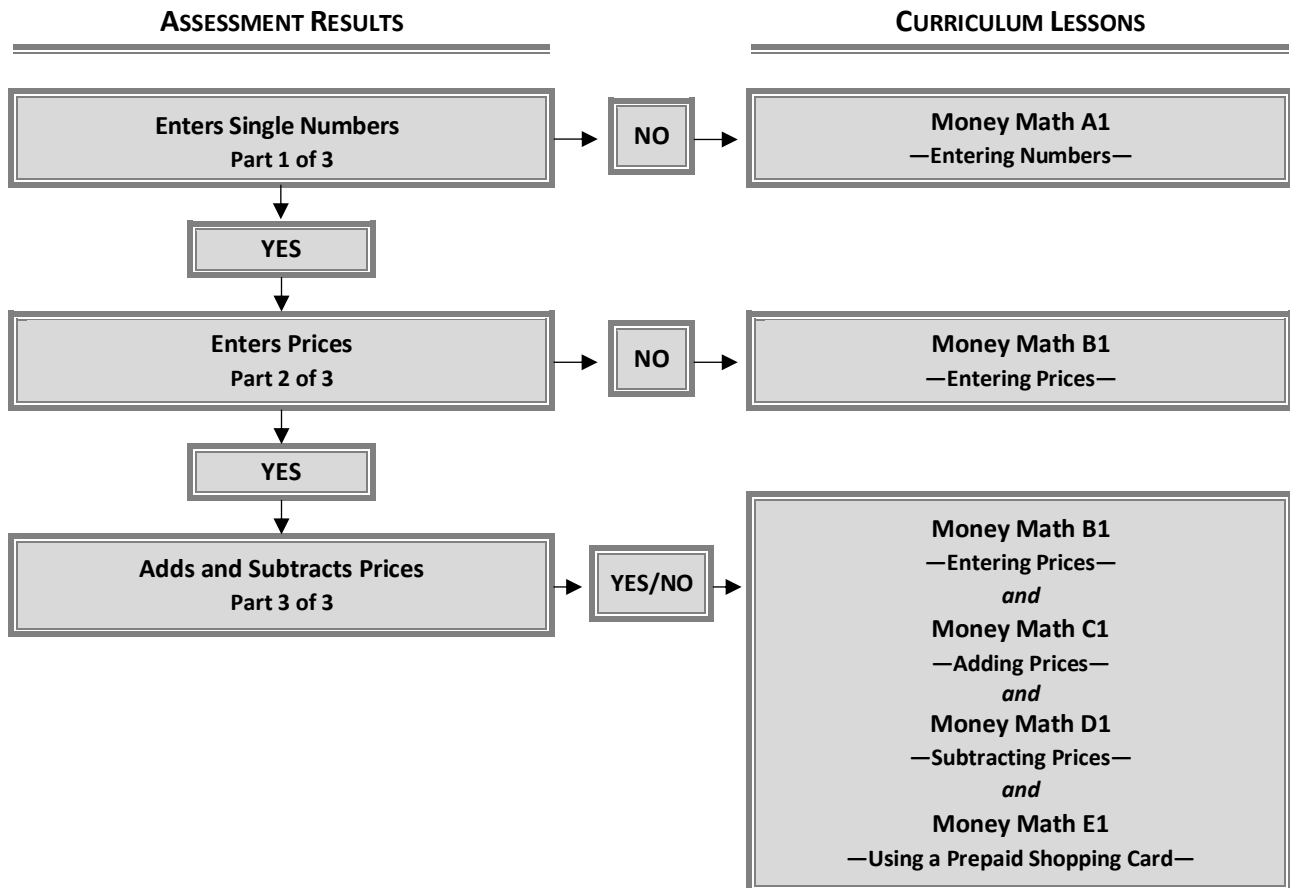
ASSESSMENT RESULTS

CURRICULUM LESSONS

Enters Single Numbers
Part 1 of 3

NO

Money Math A1
—Entering Numbers—

YES

Enters Prices
Part 2 of 3

NO

Money Math B1
—Entering Prices—

YES

Adds and Subtracts Prices
Part 3 of 3

YES/NO

Money Math B1
—Entering Prices—
*and*
Money Math C1
—Adding Prices—
*and*
Money Math D1
—Subtracting Prices—
*and*
Money Math E1
—Using a Prepaid Shopping Card—